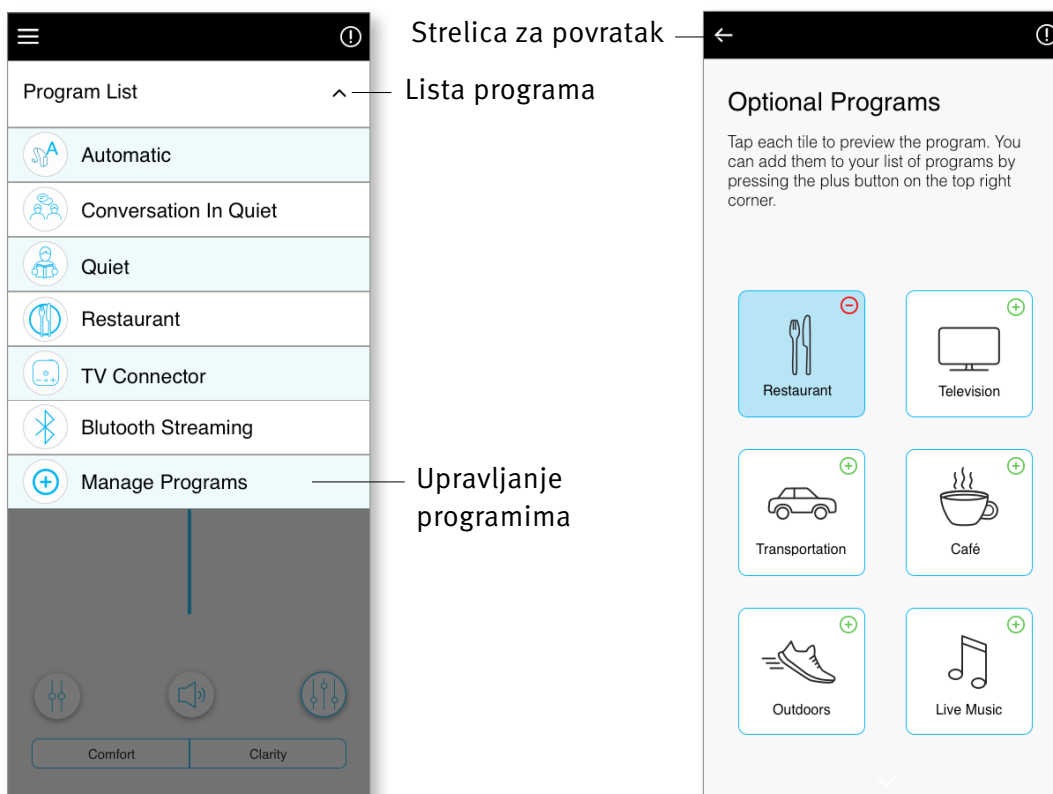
Program List

Lista programa

Automatic

Conversation In Quiet

Quiet

Restaurant

TV Connector

Blutooth Streaming

Manage Programs

Upravljanje programima

Comfort | Clarity

Strelica za povratak

Optional Programs

Tap each tile to preview the program. You can add them to your list of programs by pressing the plus button on the top right corner.

Restaurant

Television

Transportation

Café

Outdoors

Live Music